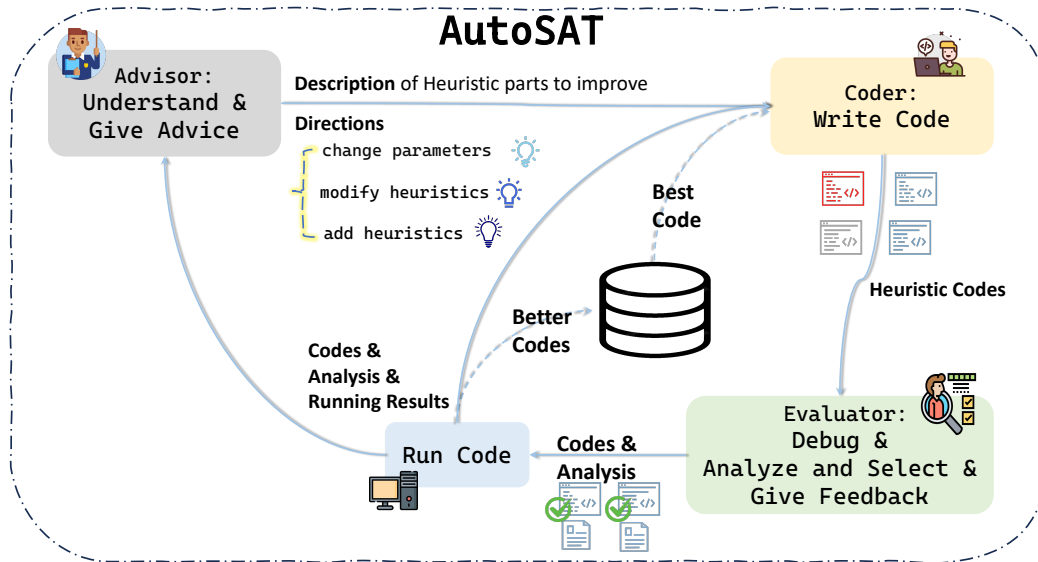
AutoSAT

Advisor: Understand & Give Advice

Description of Heuristic parts to improve

Directions
change parameters
modify heuristics
add heuristics

Coder: Write Code

Best Code

Heuristic Codes

Better Codes

Codes & Analysis & Running Results

Run Code

Codes & Analysis

Evaluator: Debug & Analyze and Select & Give Feedback